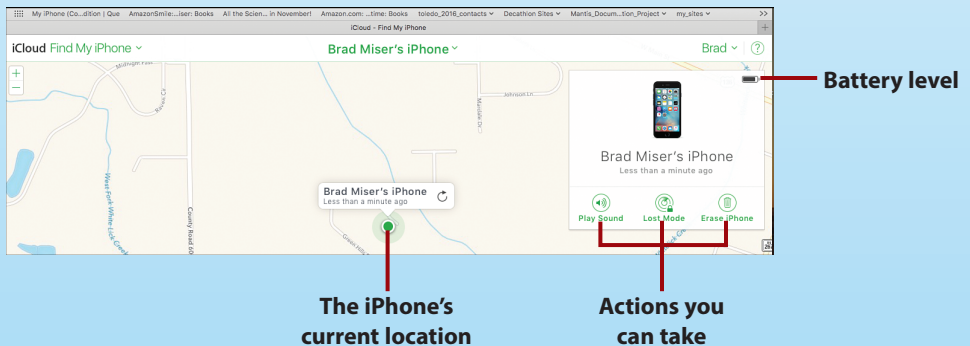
My iPhone (Co...dition | Que AmazonSmile:...iser: Books All the Scien... in November! Amazon.com: ...time: Books toledo_2016_contacts Decathlon Sites Mantis_Docum...tion_Project my_sites >>

iCloud - Find My iPhone

iCloud Find My iPhone

Brad Miser's iPhone

Brad

?

+

−

Midnight Pass

Raven Ct

Johnson Ln

Mandale Dr

West Fork White Lick Creek

County Road 600

Brad Miser's iPhone

Less than a minute ago

Brad Miser's iPhone

Less than a minute ago

Play Sound

Lost Mode

Erase iPhone

Battery level

The iPhone's current location

Actions you can take